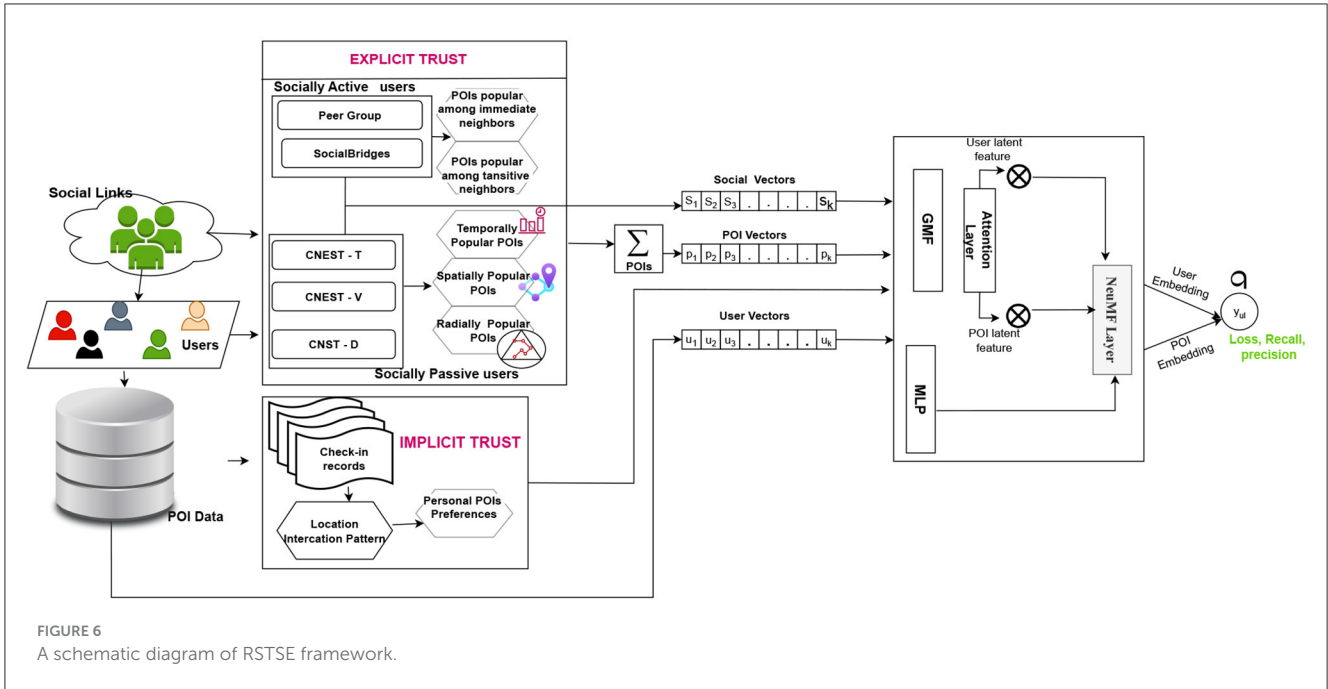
EXPLICIT TRUST

Socially Active users

Peer Group

SocialBridges

POIs popular among immediate neighbors

POIs popular among tansitive neighbors

Social Links

CNEST - T

CNEST - V

CNST - D

Temporally Popular POIs

Spatially Popular POIs

Radially Popular POIs

Socially Passive users

Users

Social Vectors

$S_1$ $S_2$ $S_3$ . . . . . $S_k$

$\sum$ POIs

POI Vectors

$p_1$ $p_2$ $p_3$ . . . . . $p_k$

User Vectors

$u_1$ $u_2$ $u_3$ . . . . . $u_k$

GMF

Attention Layer

User latent feature

POI latent feature

MLP

NeuMF Layer

User Embedding

POI Embedding

$y_{ui}$

Loss, Recall, precision

POI Data

IMPLICIT TRUST

Check-in records

Location Intercation Pattern

Personal POIs Preferences

FIGURE 6
A schematic diagram of RSTSE framework.